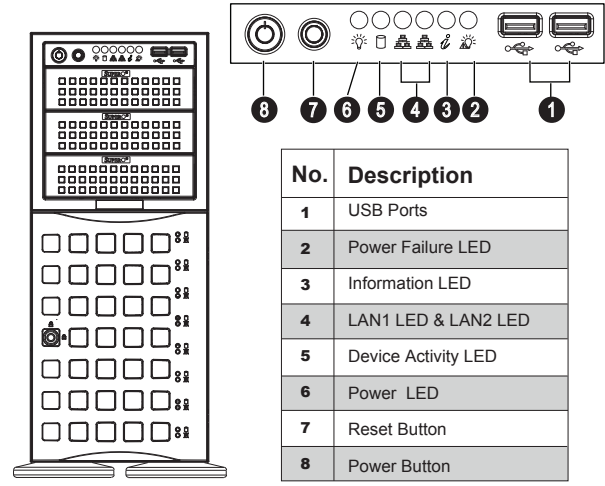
8 7 6 5 4 3 2 1

| No. | Description |
|---|---|
| 1 | USB Ports |
| 2 | Power Failure LED |
| 3 | Information LED |
| 4 | LAN1 LED & LAN2 LED |
| 5 | Device Activity LED |
| 6 | Power LED |
| 7 | Reset Button |
| 8 | Power Button |